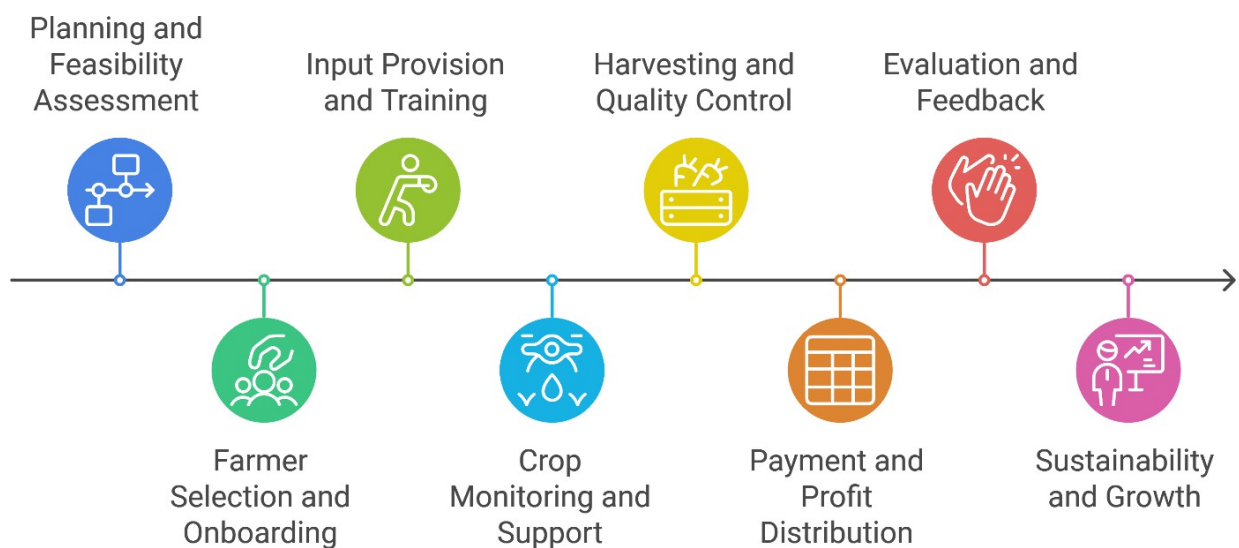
Planning and Feasibility Assessment

Farmer Selection and Onboarding

Input Provision and Training

Crop Monitoring and Support

Harvesting and Quality Control

Payment and Profit Distribution

Evaluation and Feedback

Sustainability and Growth